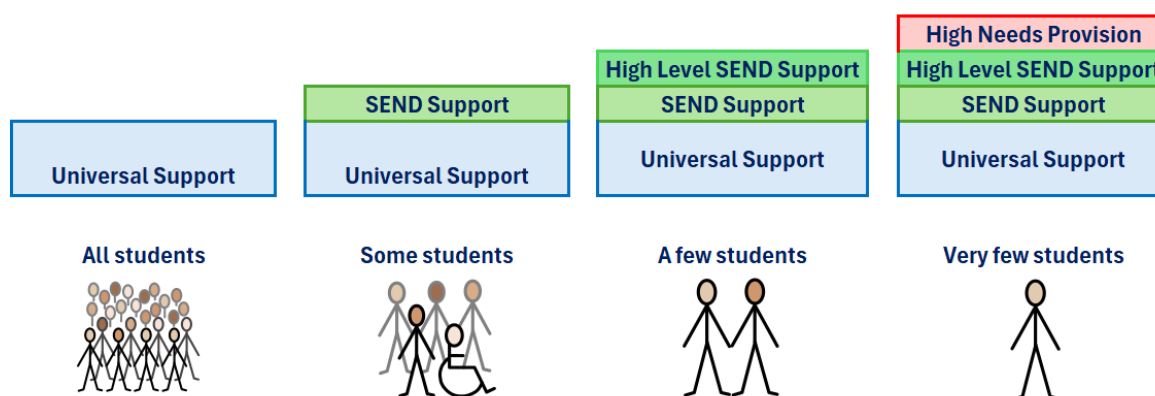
Universal Support

All students

SEND Support

Universal Support

Some students

High Level SEND Support

SEND Support

Universal Support

A few students

High Needs Provision

High Level SEND Support

SEND Support

Universal Support

Very few students